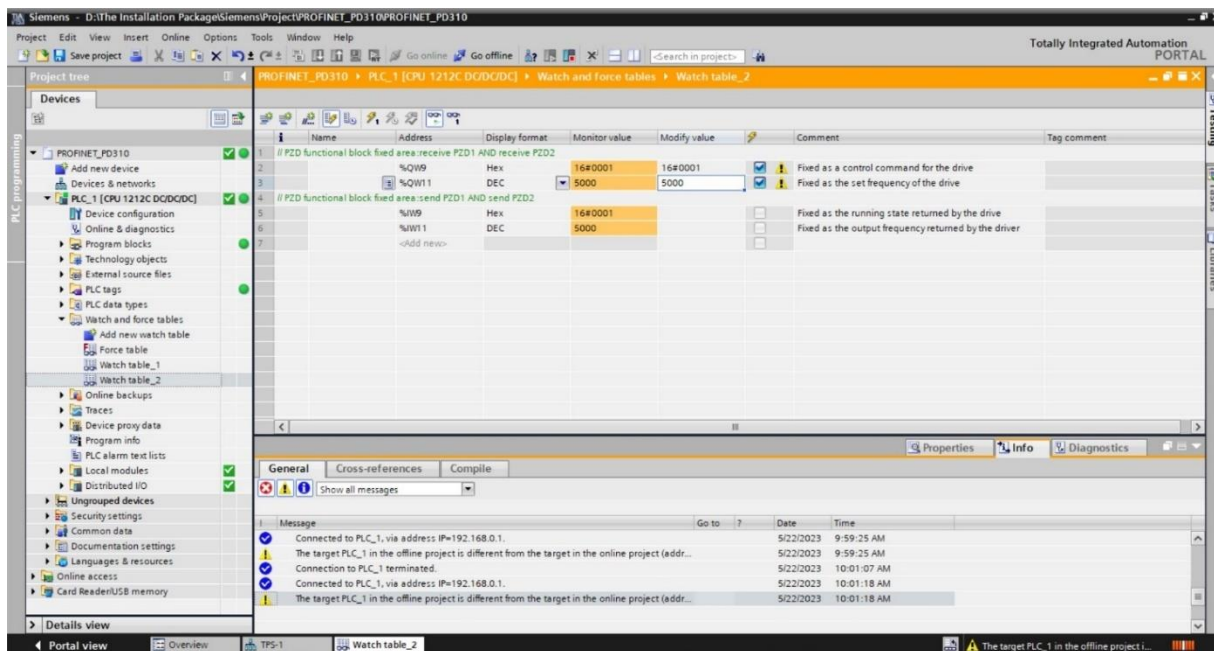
Siemens - D:\The Installation Package\Siemens\Project\PROFINET_PD310\PROFINET_PD310

Project Edit View Insert Online Options Tools Window Help

Save project Go online Go offline <Search in project>

Totally Integrated Automation PORTAL

Project tree

Devices

PROFINET_PD310
Add new device
Devices & networks
PLC_1 [CPU 1212C DC/DC/DC]
Device configuration
Online & diagnostics
Program blocks
Technology objects
External source files
PLC tags
PLC data types
Watch and force tables
Add new watch table
Force table
Watch table_1
Watch table_2
Online backups
Traces
Device proxy data
Program info
PLC alarm text lists
Local modules
Distributed I/O
Ungrouped devices
Security settings
Common data
Documentation settings
Languages & resources
Online access
Card Reader/USB memory

Details view

PROFINET_PD310 ▸ PLC_1 [CPU 1212C DC/DC/DC] ▸ Watch and force tables ▸ Watch table_2

| i | Name | Address | Display format | Monitor value | Modify value | | Comment | Tag comment |
|---|---|---|---|---|---|---|---|---|
| 1 | // PZD functional block fixed area:receive PZD1 AND receive PZD2 | | | | | | | |
| 2 | | %QW9 | Hex | 16#0001 | 16#0001 | | Fixed as a control command for the drive | |
| 3 | | %QW11 | DEC | 5000 | 5000 | | Fixed as the set frequency of the drive | |
| 4 | // PZD functional block fixed area:send PZD1 AND send PZD2 | | | | | | | |
| 5 | | %IW9 | Hex | 16#0001 | | | Fixed as the running state returned by the drive | |
| 6 | | %IW11 | DEC | 5000 | | | Fixed as the output frequency returned by the driver | |
| 7 | | <Add new> | | | | | | |

Properties Info Diagnostics

General Cross-references Compile

Show all messages

| ! | Message | Go to | ? | Date | Time |
|---|---|---|---|---|---|
| | Connected to PLC_1, via address IP=192.168.0.1. | | | 5/22/2023 | 9:59:25 AM |
| | The target PLC_1 in the offline project is different from the target in the online project (addr... | | | 5/22/2023 | 9:59:25 AM |
| | Connection to PLC_1 terminated. | | | 5/22/2023 | 10:01:07 AM |
| | Connected to PLC_1, via address IP=192.168.0.1. | | | 5/22/2023 | 10:01:18 AM |
| | The target PLC_1 in the offline project is different from the target in the online project (addr... | | | 5/22/2023 | 10:01:18 AM |

Portal view Overview TPS-1 Watch table_2

The target PLC_1 in the offline project i...